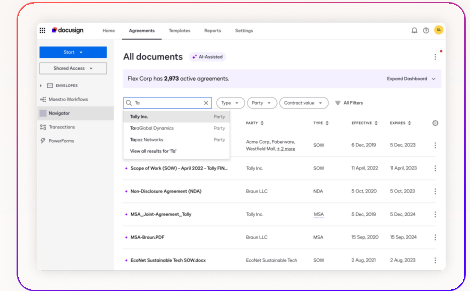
docusign Home Agreements Templates Reports Settings

Start +

Shared Access

ENVELOPES

Maestro Workflows

Navigator

Transactions

PowerForms

All documents AI-Assisted

Flex Corp has 2,973 active agreements. Expand Dashboard

To Type Party Contract value All Filters

Tolly Inc. Party

ToGlobal Dynamics Party

Toyas Networks Party

View all results for 'To'

| | PARTY | TYPE | EFFECTIVE | EXPIRES |
|---|---|---|---|---|
| | Acme Corp, Fobernone, Westfield Mall, +2 more | SOW | 6 Dec, 2019 | 5 Dec, 2020 |
| Scope of Work (SOW) - April 2022 - Tolly FIN... | Tolly Inc. | SOW | 11 April, 2022 | 11 April, 2023 |
| Non-Disclosure Agreement (NDA) | Braun LLC | NDA | 5 Dec, 2020 | 5 Dec, 2021 |
| MSA_Joint-Agreemeet_Tolly | Tolly Inc. | MSA | 5 Dec, 2020 | 5 Dec, 2024 |
| MSA-Braun.PDF | Braun LLC | MSA | 15 Dec, 2020 | 15 Dec, 2024 |
| EcoNet Sustainable Tech SOW.docx | EcoNet Sustainable Tech | SOW | 2 Aug, 2021 | 2 Aug, 2023 |